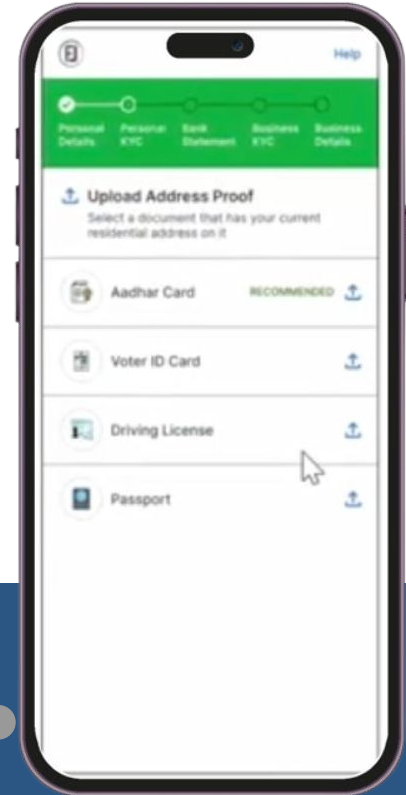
Help

Personal Details

Personal KYC

Bank Statement

Business KYC

Business Details

Upload Address Proof

Select a document that has your current residential address on it

Aadhar Card RECOMMENDED

Voter ID Card

Driving License

Passport